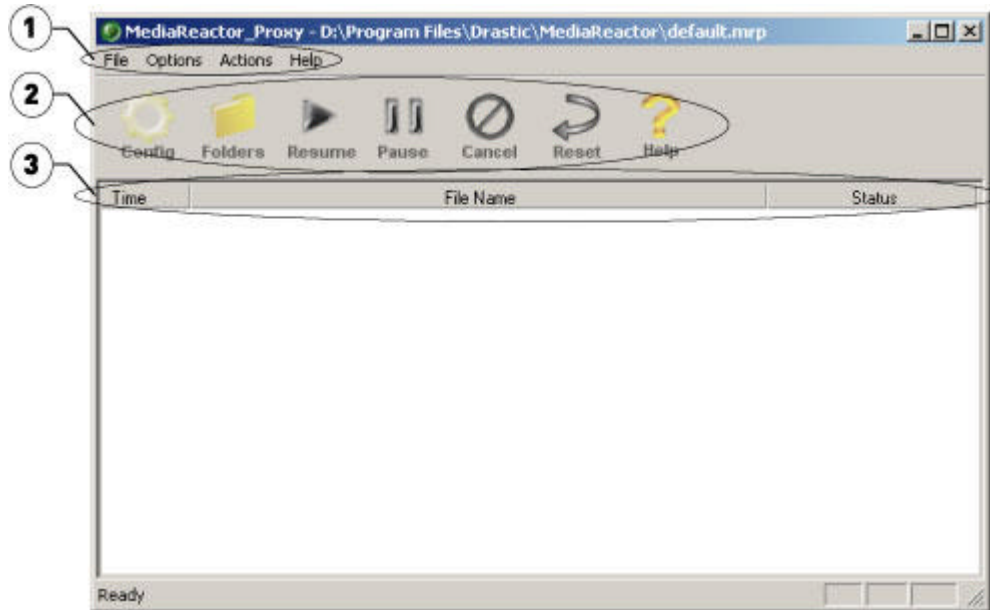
1
2
3
MediaReactor_Proxy - D:\Program Files\Drastic\MediaReactor\default.mrp
File Options Actions Help
Config Folders Resume Pause Cancel Reset Help

| Time | File Name | Status |
|---|---|---|

Ready